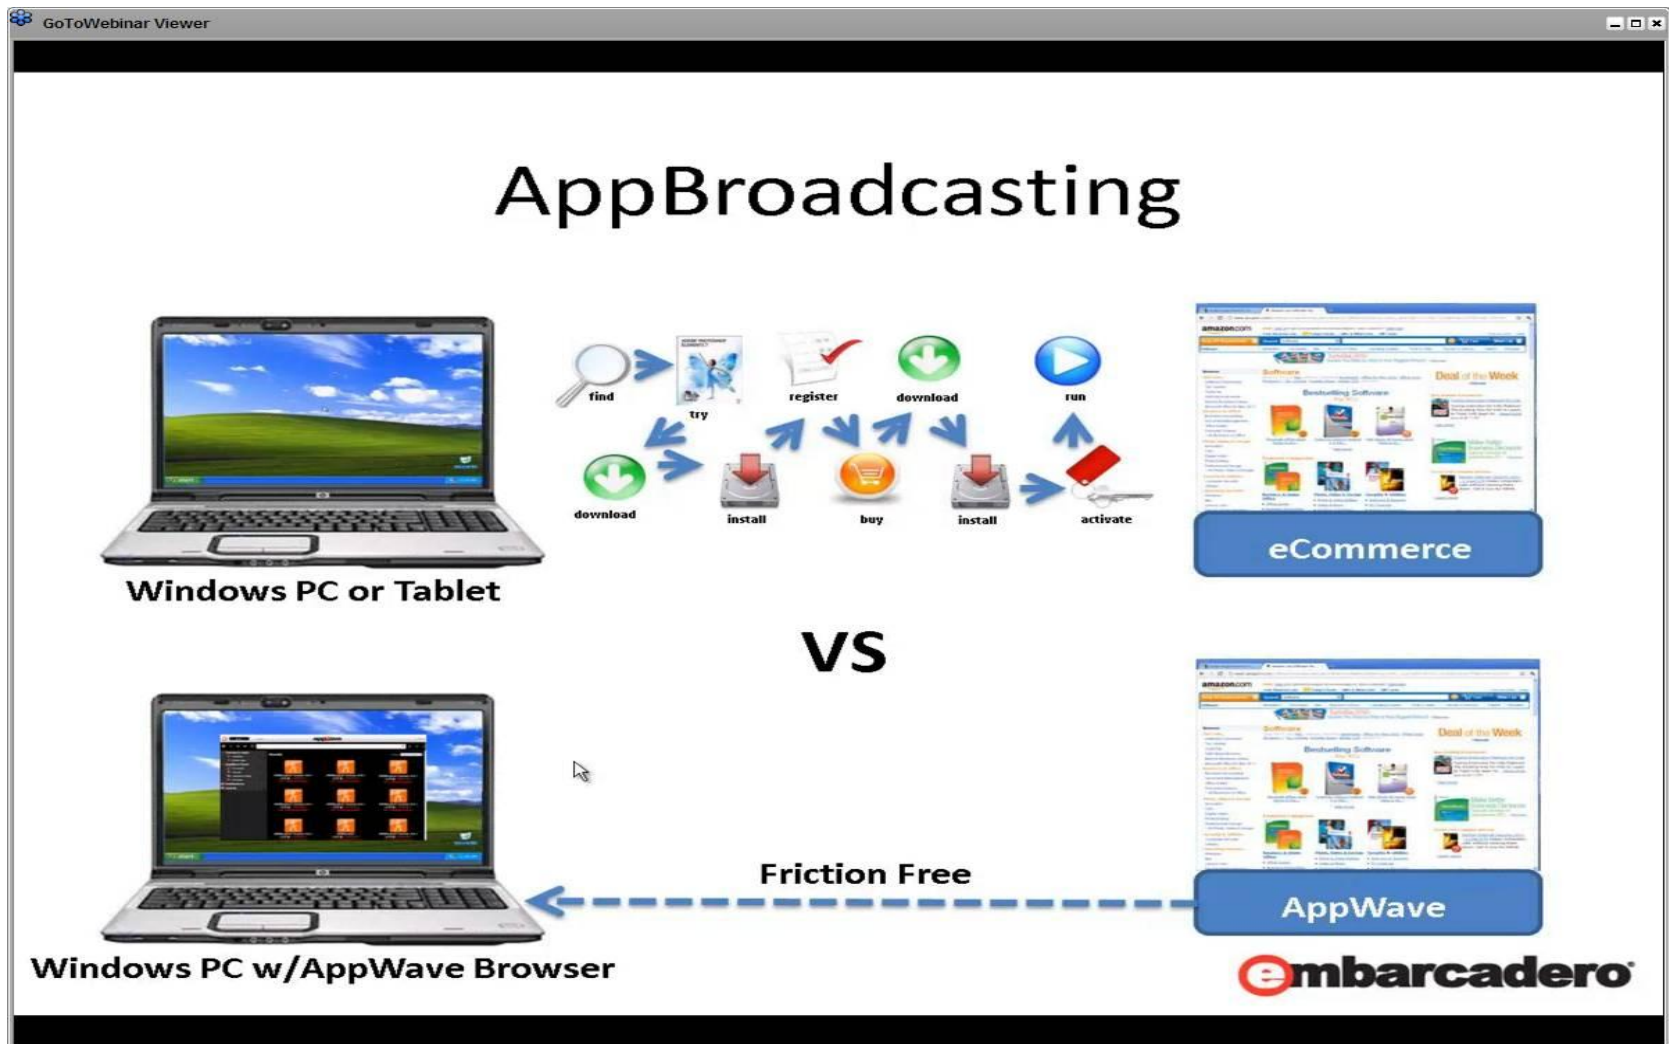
GoToWebinar Viewer

AppBroadcasting

find

try

register

download

run

download

install

buy

install

activate

Windows PC or Tablet

eCommerce

Deal of the Week

Bestselling Software

VS

Deal of the Week

Bestselling Software

Friction Free

AppWave

Windows PC w/AppWave Browser

embarcadero